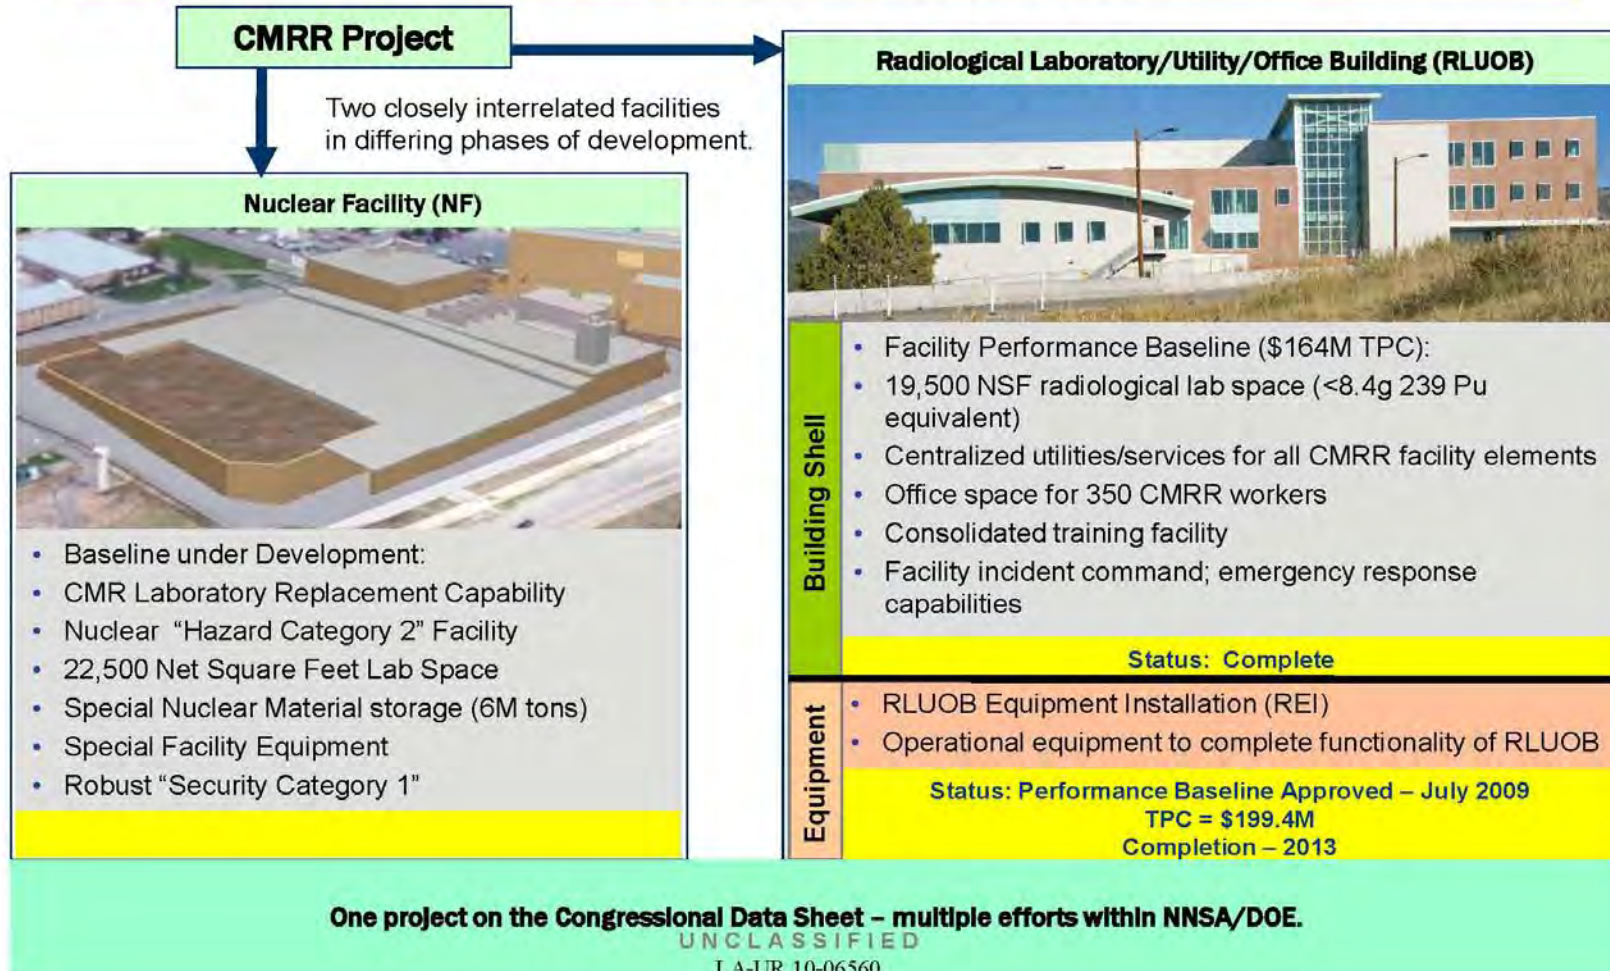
CMRR Project

Two closely interrelated facilities in differing phases of development.

Nuclear Facility (NF)

- Baseline under Development:
- CMR Laboratory Replacement Capability
- Nuclear "Hazard Category 2" Facility
- 22,500 Net Square Feet Lab Space
- Special Nuclear Material storage (6M tons)
- Special Facility Equipment
- Robust "Security Category 1"

Radiological Laboratory/Utility/Office Building (RLUOB)

Building Shell

- Facility Performance Baseline ($164M TPC):
- 19,500 NSF radiological lab space (<8.4g 239 Pu equivalent)
- Centralized utilities/services for all CMRR facility elements
- Office space for 350 CMRR workers
- Consolidated training facility
- Facility incident command; emergency response capabilities

Status: Complete

Equipment

- RLUOB Equipment Installation (REI)
- Operational equipment to complete functionality of RLUOB

Status: Performance Baseline Approved – July 2009
TPC = $199.4M
Completion – 2013

One project on the Congressional Data Sheet – multiple efforts within NNSA/DOE.

UNCLASSIFIED

LA-UR 10-06560